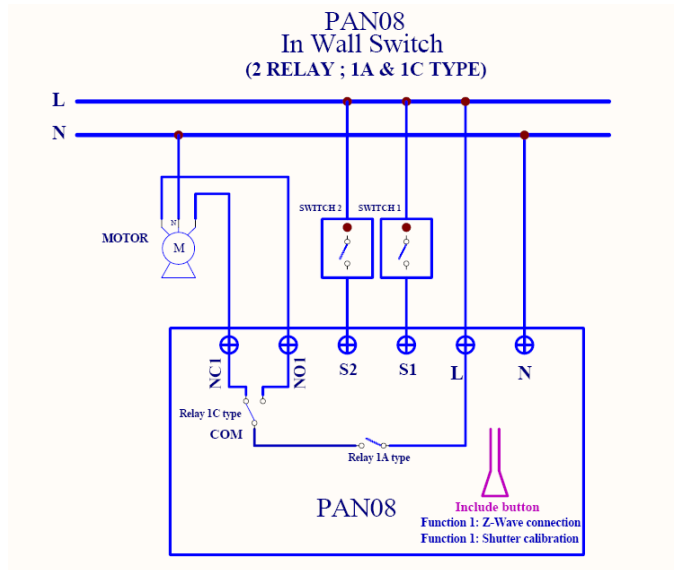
PAN08
In Wall Switch
(2 RELAY ; 1A & 1C TYPE)

L
N

MOTOR
N
M

SWITCH 2
SWITCH 1

NC1
NO1
S2
S1
L
N

Relay 1C type
COM
Relay 1A type

PAN08

Include button
Function 1: Z-Wave connection
Function 1: Shutter calibration